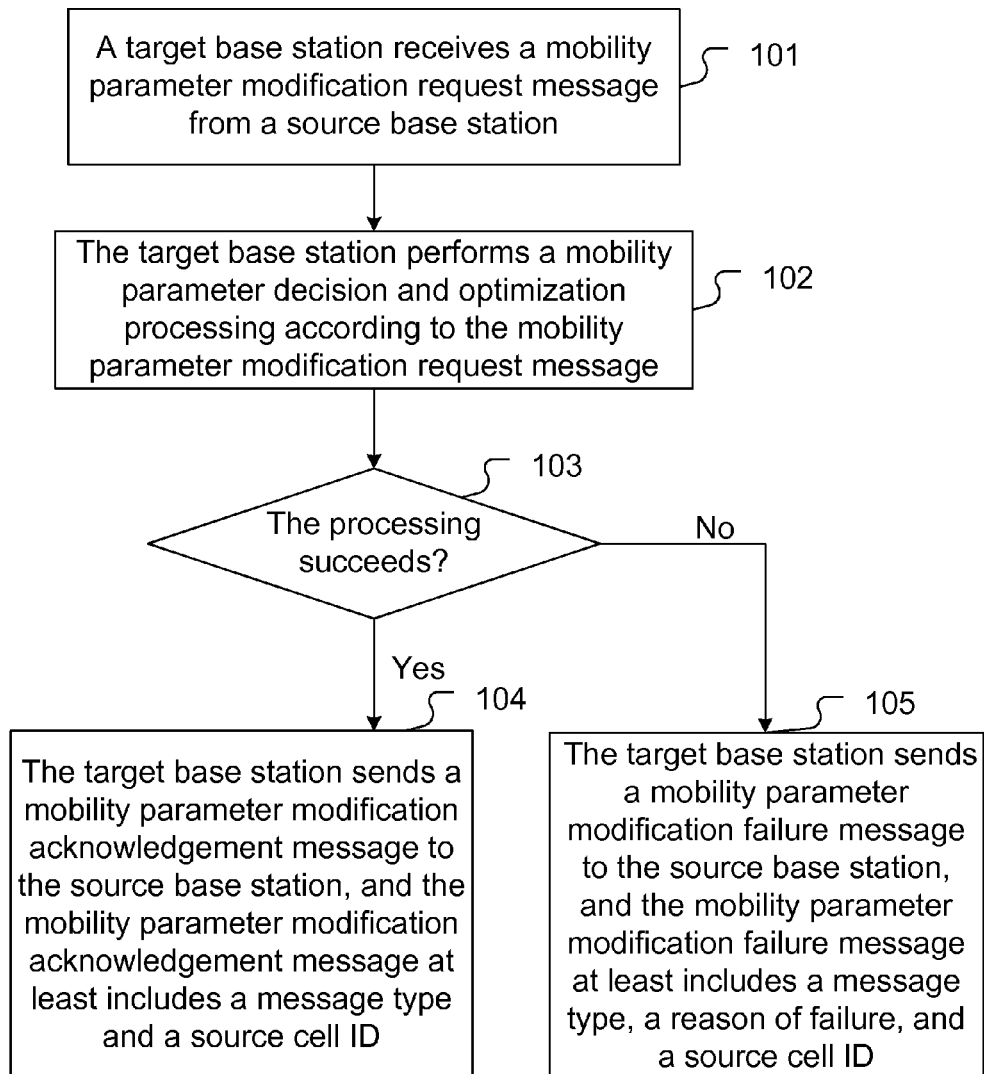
A target base station receives a mobility parameter modification request message from a source base station

101

The target base station performs a mobility parameter decision and optimization processing according to the mobility parameter modification request message

102

103

The processing succeeds?

No

Yes

104

105

The target base station sends a mobility parameter modification acknowledgement message to the source base station, and the mobility parameter modification acknowledgement message at least includes a message type and a source cell ID

The target base station sends a mobility parameter modification failure message to the source base station, and the mobility parameter modification failure message at least includes a message type, a reason of failure, and a source cell ID